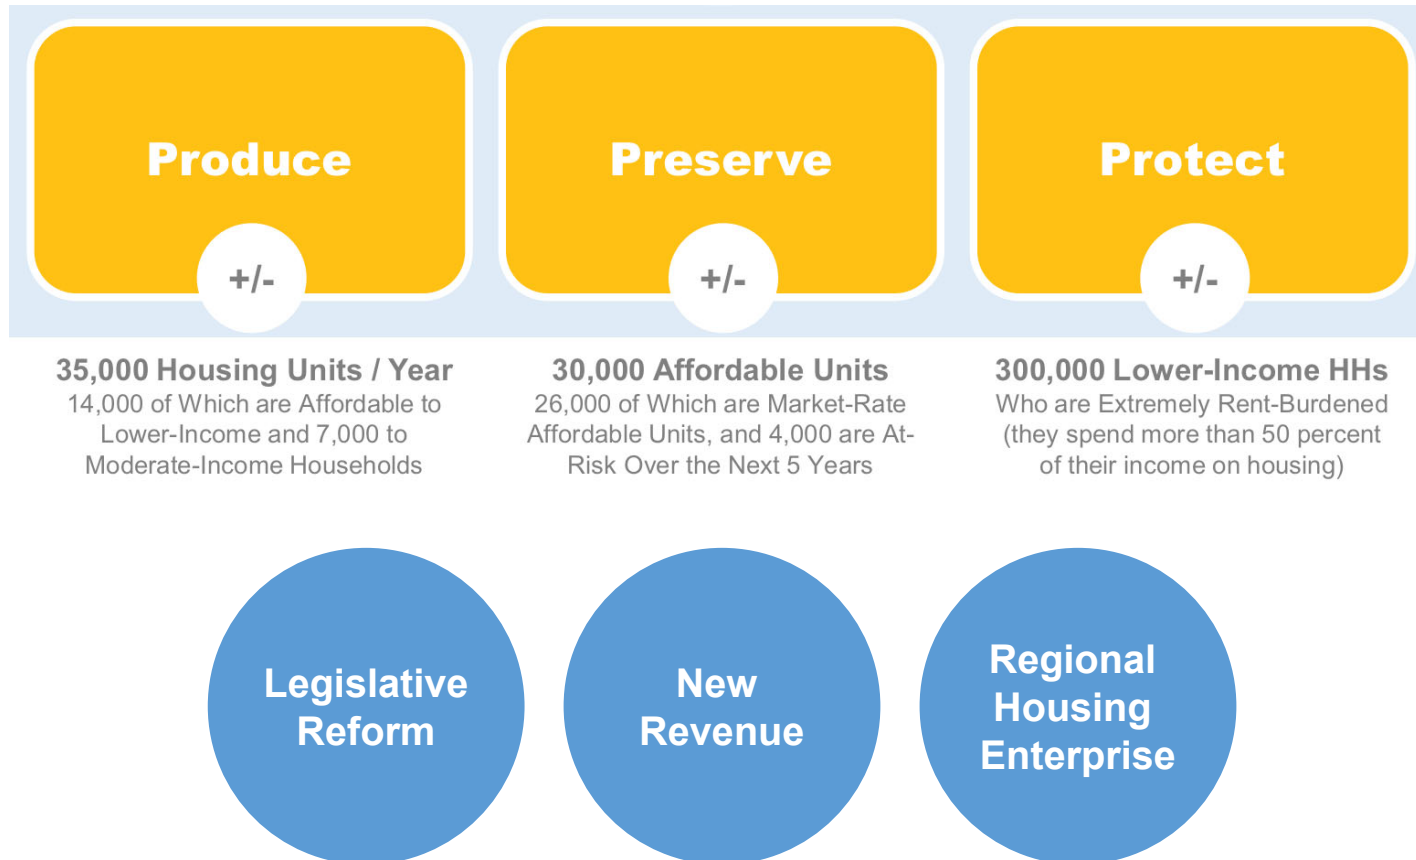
Produce

+/-

Preserve

+/-

Protect

+/-

35,000 Housing Units / Year
14,000 of Which are Affordable to Lower-Income and 7,000 to Moderate-Income Households

30,000 Affordable Units
26,000 of Which are Market-Rate Affordable Units, and 4,000 are At-Risk Over the Next 5 Years

300,000 Lower-Income HHs
Who are Extremely Rent-Burdened (they spend more than 50 percent of their income on housing)

Legislative Reform

New Revenue

Regional Housing Enterprise